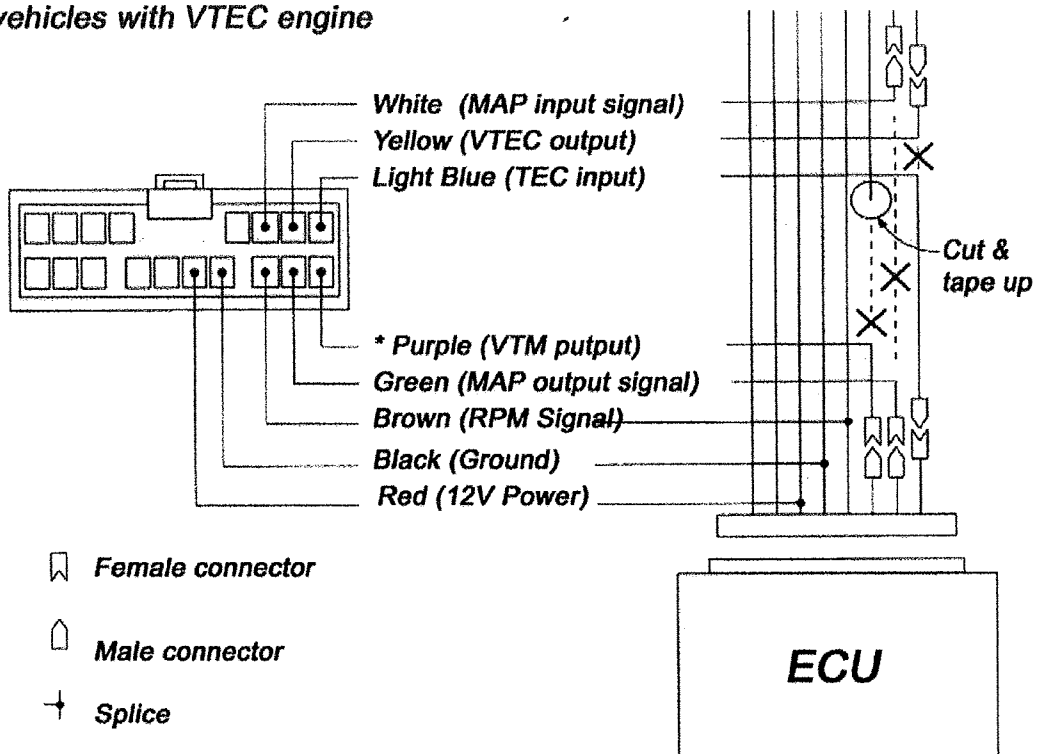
vehicles with VTEC engine

White (MAP input signal)
Yellow (VTEC output)
Light Blue (TEC input)

Cut & tape up

* Purple (VTM putput)
Green (MAP output signal)
Brown (RPM Signal)
Black (Ground)
Red (12V Power)

Female connector

Male connector

Splice

ECU